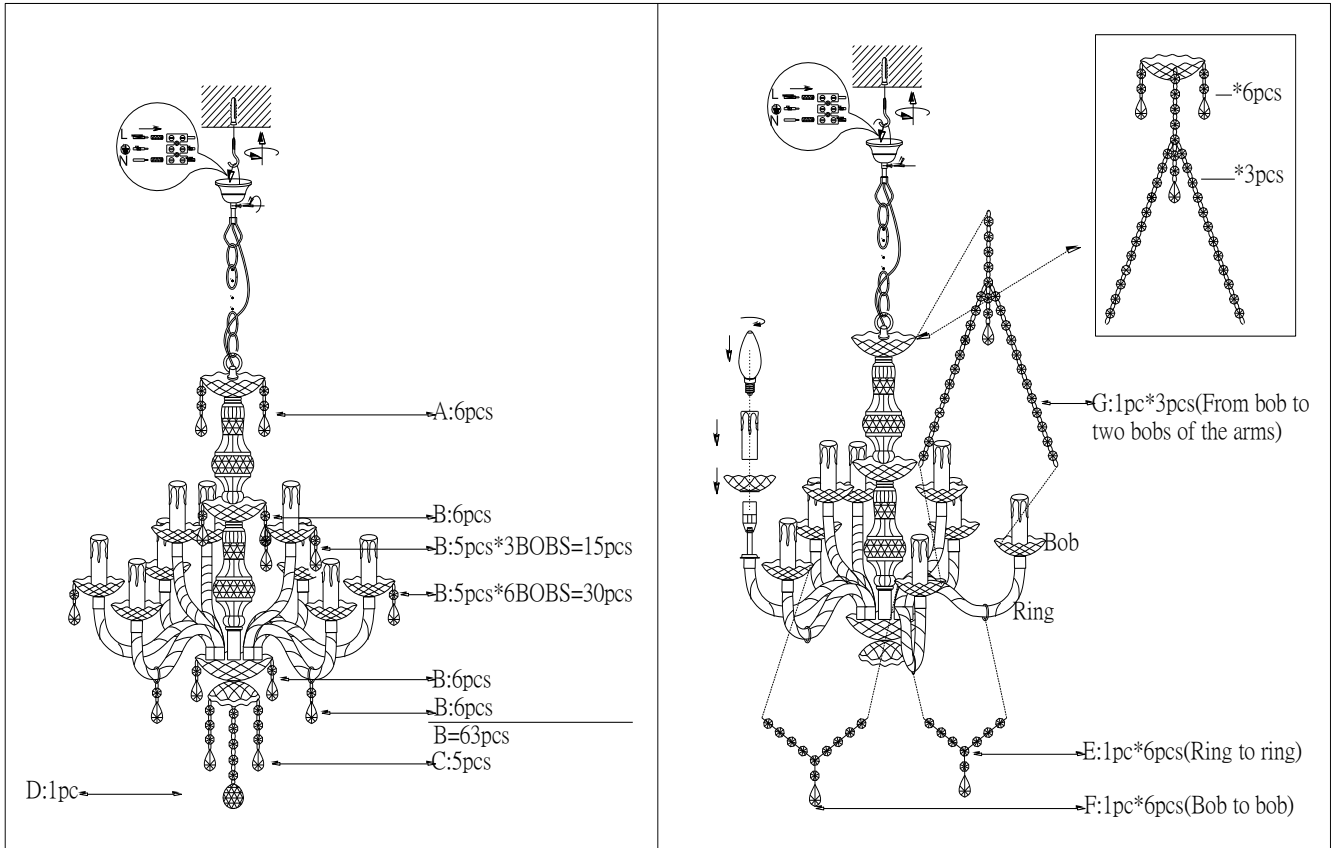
L
N

A:6pcs

B:6pcs

B:5pcs*3BOBS=15pcs

B:5pcs*6BOBS=30pcs

B:6pcs

B:6pcs

B=63pcs

C:5pcs

D:1pc

L
N

*6pcs

*3pcs

G:1pc*3pcs(From bob to two bobs of the arms)

Bob

Ring

E:1pc*6pcs(Ring to ring)

F:1pc*6pcs(Bob to bob)